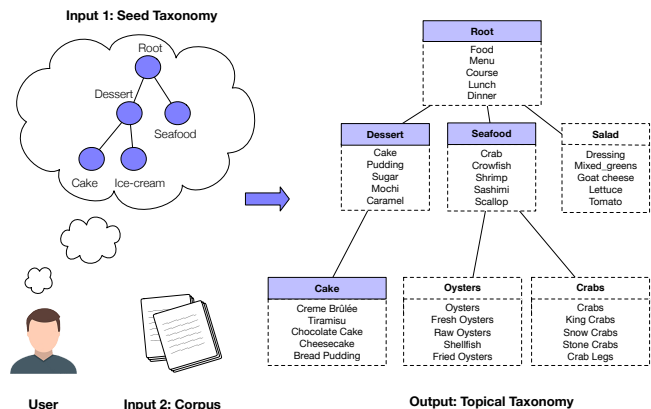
Input 1: Seed Taxonomy

Root
Dessert
Seafood
Cake
Ice-cream

User

Input 2: Corpus

Root
Food
Menu
Course
Lunch
Dinner

Dessert
Cake
Pudding
Sugar
Mochi
Caramel

Seafood
Crab
Crowfish
Shrimp
Sashimi
Scallop

Salad
Dressing
Mixed_greens
Goat cheese
Lettuce
Tomato

Cake
Creme Brûlée
Tiramisu
Chocolate Cake
Cheesecake
Bread Pudding

Oysters
Oysters
Fresh Oysters
Raw Oysters
Shellfish
Fried Oysters

Crabs
Crabs
King Crabs
Snow Crabs
Stone Crabs
Crab Legs

Output: Topical Taxonomy